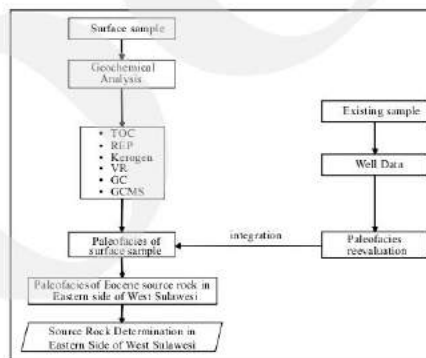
Surface sample

Geochemical Analysis

- TOC
- REP
- Kerogen
- VR
- GC
- GCMS

Existing sample

Well Data

Paleofacies of surface sample

integration

Paleofacies reevaluation

Paleofacies of Eocene source rock in Eastern side of West Sulawesi

Source Rock Determination in Eastern Side of West Sulawesi